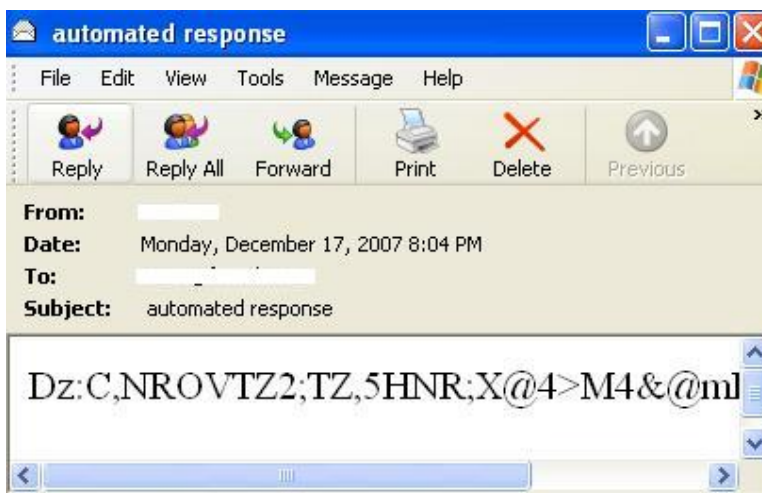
automated response

File Edit View Tools Message Help

Reply Reply All Forward Print Delete Previous

From:
Date: Monday, December 17, 2007 8:04 PM
To:
Subject: automated response

Dz:C,NROVTZ2;TZ,5HNR;X@4>M4&@ml